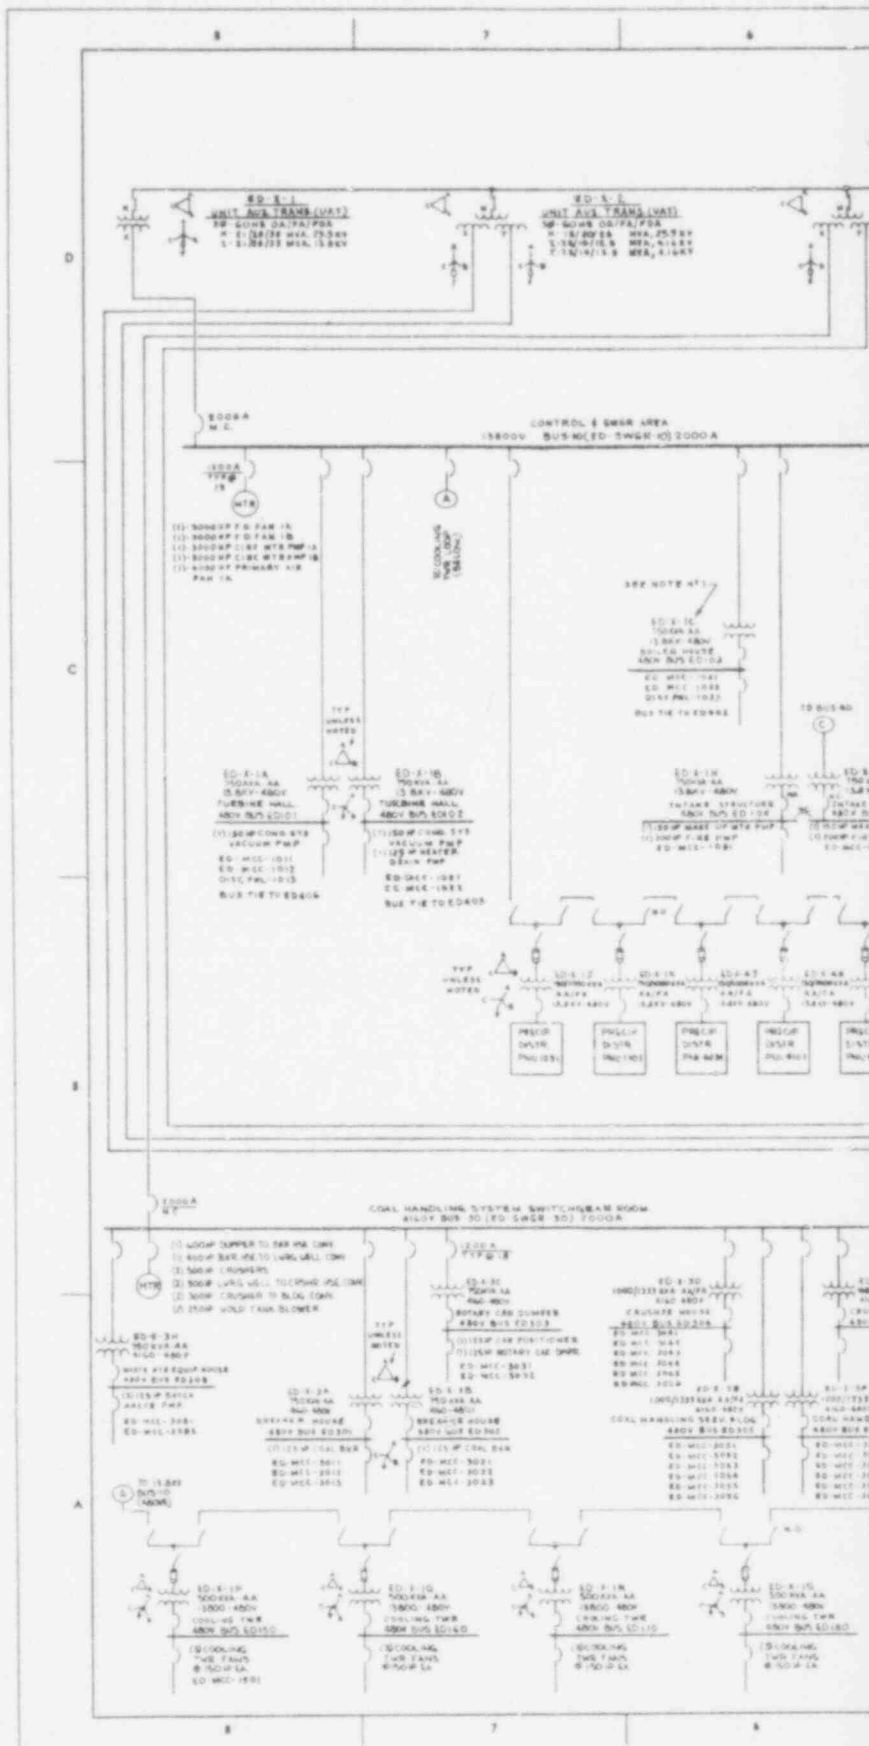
8
7
6

D
C
B
A

ED-X-1
UNIT AUX TRANS (UAT)
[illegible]

ED-X-2
UNIT AUX TRANS (UAT)
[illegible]

2000A
N.C.

CONTROL & SWGR AREA
13800V BUS 10 (ED-SWGR-10) 2000A

1200A
TYP
MTR

(1)-5000HP F.D. FAN 1A
(1)-5000HP F.D. FAN 1B
(1)-3000HP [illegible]
(1)-3000HP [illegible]
(1)-4000HP PRIMARY AIR FAN 1A

A

SEE NOTE #1

ED-X-1C
750KVA AA
13.8KV-480V
BOILER HOUSE
480V BUS ED-102

TO BUS 40
C

TYP UNLESS NOTED

ED-X-1A
750KVA AA
13.8KV-480V
TURBINE HALL
480V BUS ED101

ED-X-1B
750KVA AA
13.8KV-480V
TURBINE HALL
480V BUS ED101

BUS TIE TO ED404
BUS TIE TO ED403

ED-X-1H
INTAKE STRUCTURE
480V BUS ED-10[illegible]

N.O.

TYP UNLESS NOTED

PRECIP DISTR PNL-1051
PRECIP DISTR PNL-1101
PRECIP DISTR PNL-4031
PRECIP DISTR PNL-4041
PRECIP DISTR PNL-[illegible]

2000A
N.C.

COAL HANDLING SYSTEM SWITCHGEAR ROOM
4160V BUS 30 (ED-SWGR-30) 2000A

MTR

1200A
TYP

ED-X-3C
750KVA AA
4160-480V
ROTARY CAR DUMPER
480V BUS ED303

ED-X-3D
1000/1333 KVA AA/FA
4160-480V
CRUSHER HOUSE
480V BUS ED304

ED-X-3H
750KVA AA
4160-480V

TYP UNLESS NOTED

ED-X-3A
750KVA AA
4160-480V
BREAKER HOUSE
480V BUS ED301

ED-X-3B
750KVA AA
4160-480V
BREAKER HOUSE
480V BUS ED302

ED-X-3E
1000/1333 KVA AA/FA
COAL HANDLING SERV. BLDG
480V BUS ED305

TO 13.8KV BUS 10
4160V

N.O.

ED-X-1P
500KVA AA
13800-480V
COOLING TWR
480V BUS ED150

ED-X-1Q
500KVA AA
13800-480V
COOLING TWR
480V BUS ED160

ED-X-1N
500KVA AA
13800-480V
COOLING TWR
480V BUS ED110

ED-X-1S
500KVA AA
13800-480V
COOLING TWR
480V BUS ED180

8
7
6